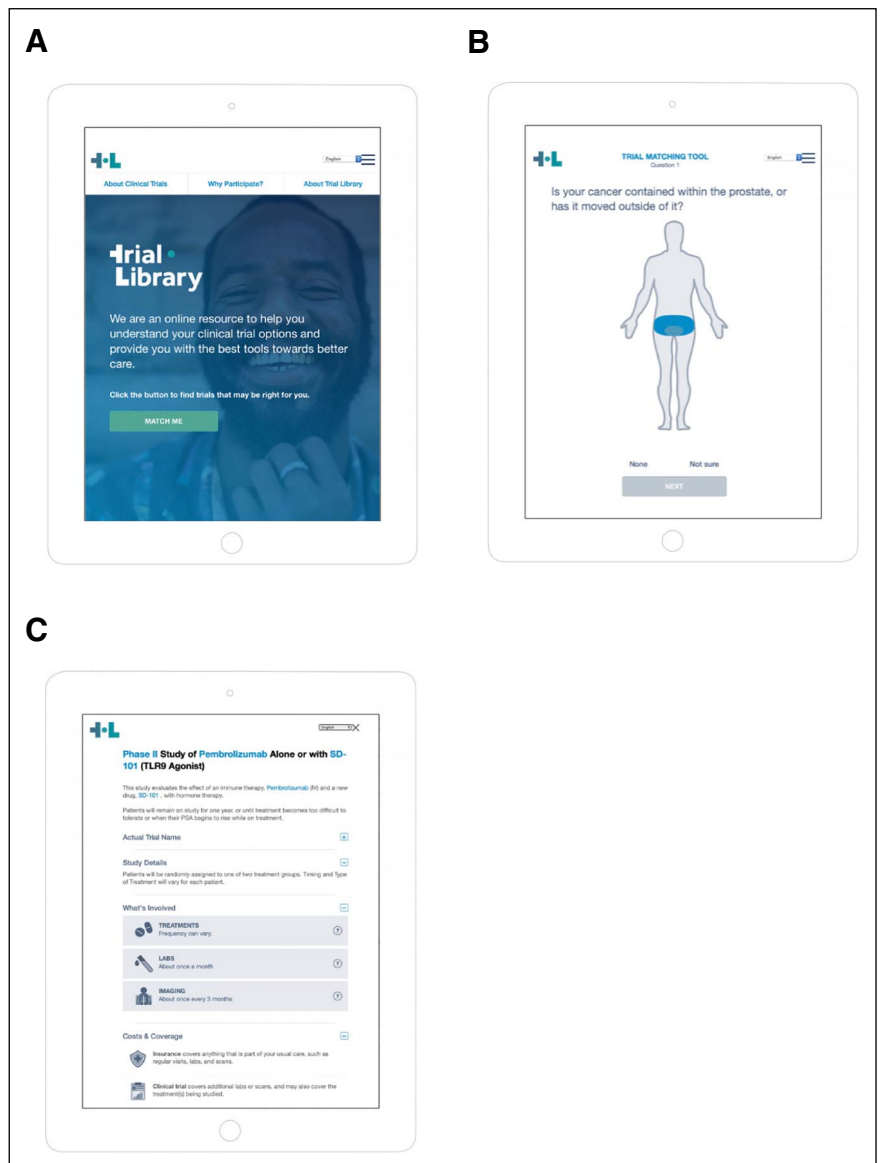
A

English

About Clinical Trials | Why Participate? | About Trial Library

Trial Library

We are an online resource to help you understand your clinical trial options and provide you with the best tools towards better care.

Click the button to find trials that may be right for you.

MATCH ME

B

TRIAL MATCHING TOOL
Question 1

English

Is your cancer contained within the prostate, or has it moved outside of it?

None Not sure

NEXT

C

English

Phase II Study of Pembrolizumab Alone or with SD-101 (TLR9 Agonist)

This study evaluates the effect of an immune therapy, Pembrolizumab (IV) and a new drug, SD-101 , with hormone therapy.

Patients will remain on study for one year, or until treatment becomes too difficult to tolerate or when their PSA begins to rise while on treatment.

Actual Trial Name

Study Details

Patients will be randomly assigned to one of two treatment groups. Timing and Type of Treatment will vary for each patient.

What's Involved

TREATMENTS
Frequency can vary.

LABS
About once a month

IMAGING
About once every 3 months

Costs & Coverage

Insurance covers anything that is part of your usual care, such as regular visits, labs, and scans.

Clinical trial covers additional labs or scans, and may also cover the treatment(s) being studied.